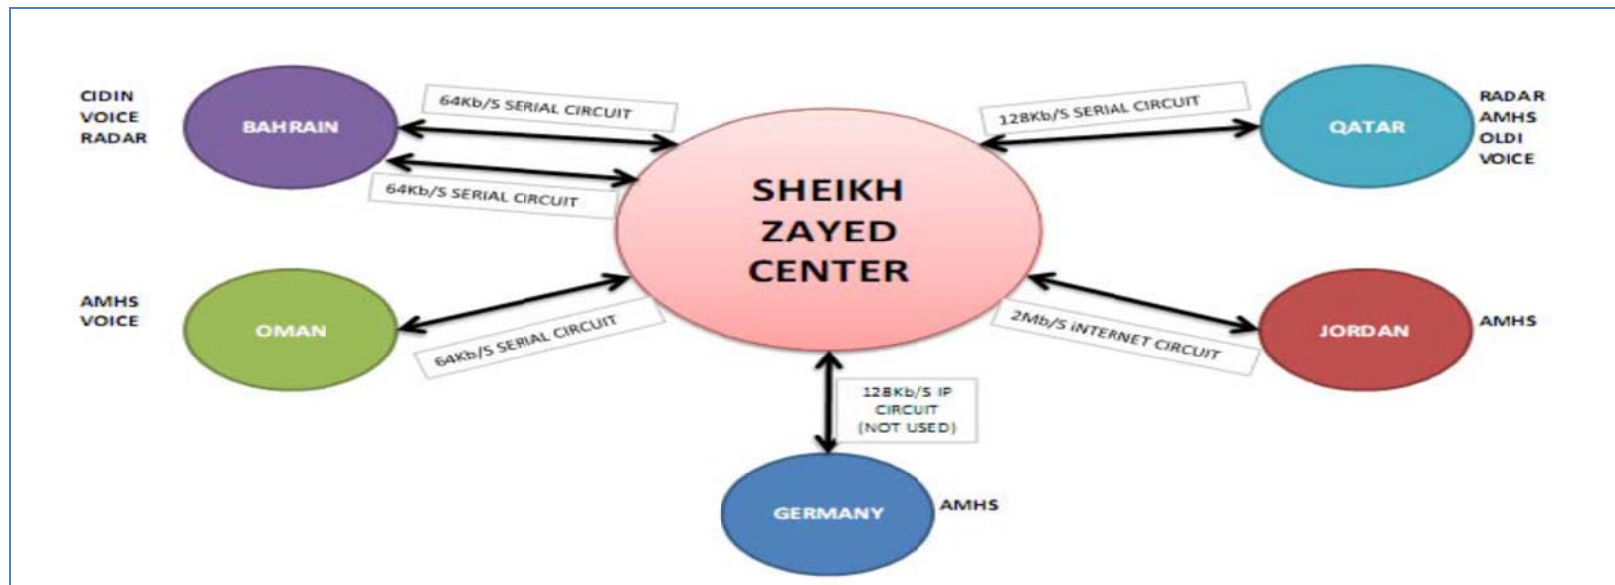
CIDIN
VOICE
RADAR

BAHRAIN

64Kb/S SERIAL CIRCUIT

64Kb/S SERIAL CIRCUIT

128Kb/S SERIAL CIRCUIT

QATAR

RADAR
AMHS
OLDI
VOICE

SHEIKH
ZAYED
CENTER

AMHS
VOICE

OMAN

64Kb/S SERIAL CIRCUIT

2Mb/S INTERNET CIRCUIT

JORDAN

AMHS

128Kb/S IP CIRCUIT (NOT USED)

GERMANY

AMHS